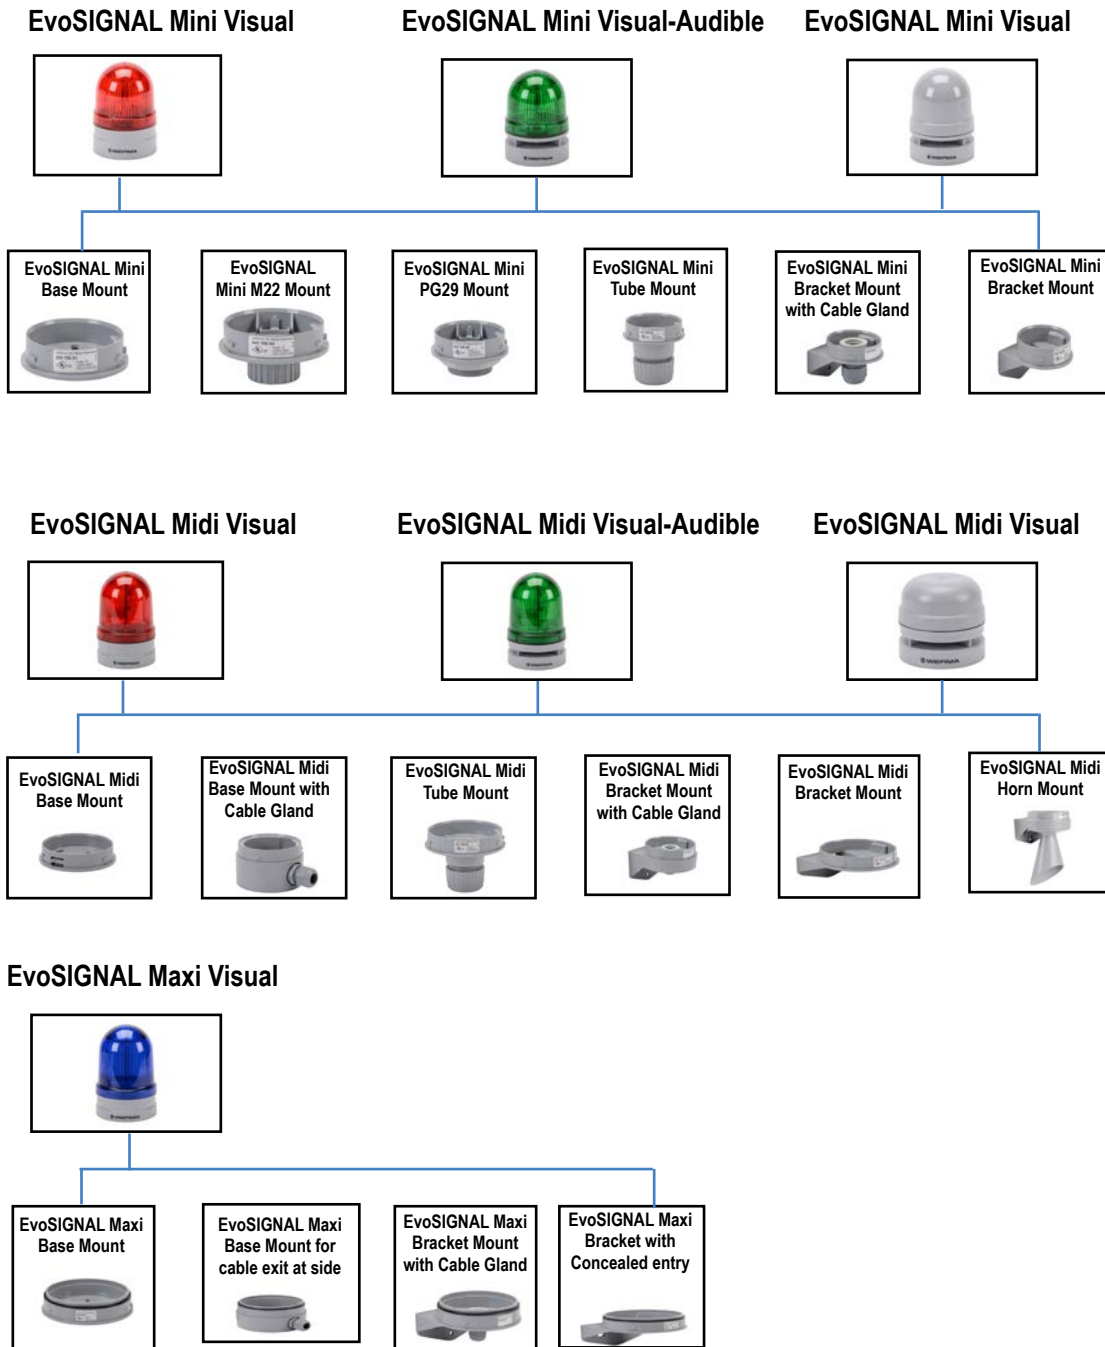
EvoSIGNAL Mini Visual

EvoSIGNAL Mini Visual-Audible

EvoSIGNAL Mini Visual

EvoSIGNAL Mini Base Mount

EvoSIGNAL Mini M22 Mount

EvoSIGNAL Mini PG29 Mount

EvoSIGNAL Mini Tube Mount

EvoSIGNAL Mini Bracket Mount with Cable Gland

EvoSIGNAL Mini Bracket Mount

EvoSIGNAL Midi Visual

EvoSIGNAL Midi Visual-Audible

EvoSIGNAL Midi Visual

EvoSIGNAL Midi Base Mount

EvoSIGNAL Midi Base Mount with Cable Gland

EvoSIGNAL Midi Tube Mount

EvoSIGNAL Midi Bracket Mount with Cable Gland

EvoSIGNAL Midi Bracket Mount

EvoSIGNAL Midi Horn Mount

EvoSIGNAL Maxi Visual

EvoSIGNAL Maxi Base Mount

EvoSIGNAL Maxi Base Mount for cable exit at side

EvoSIGNAL Maxi Bracket Mount with Cable Gland

EvoSIGNAL Maxi Bracket with Concealed entry